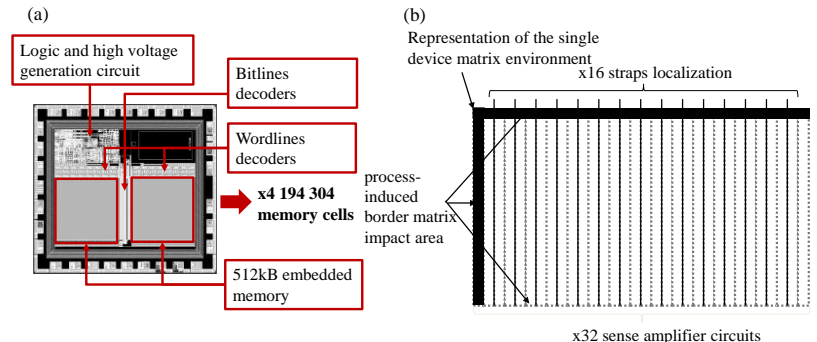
(a)

Logic and high voltage generation circuit

Bitlines decoders

Wordlines decoders

x4 194 304 memory cells

512kB embedded memory

(b)

Representation of the single device matrix environment

x16 straps localization

process-induced border matrix impact area

x32 sense amplifier circuits